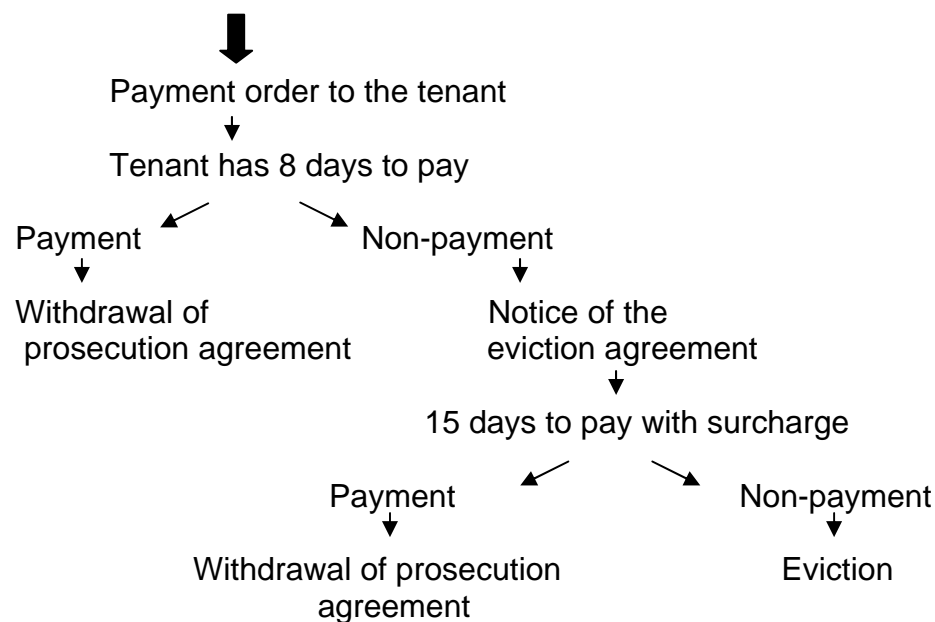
Payment order to the tenant

Tenant has 8 days to pay

Payment

Withdrawal of prosecution agreement

Non-payment

Notice of the eviction agreement

15 days to pay with surcharge

Payment

Withdrawal of prosecution agreement

Non-payment

Eviction